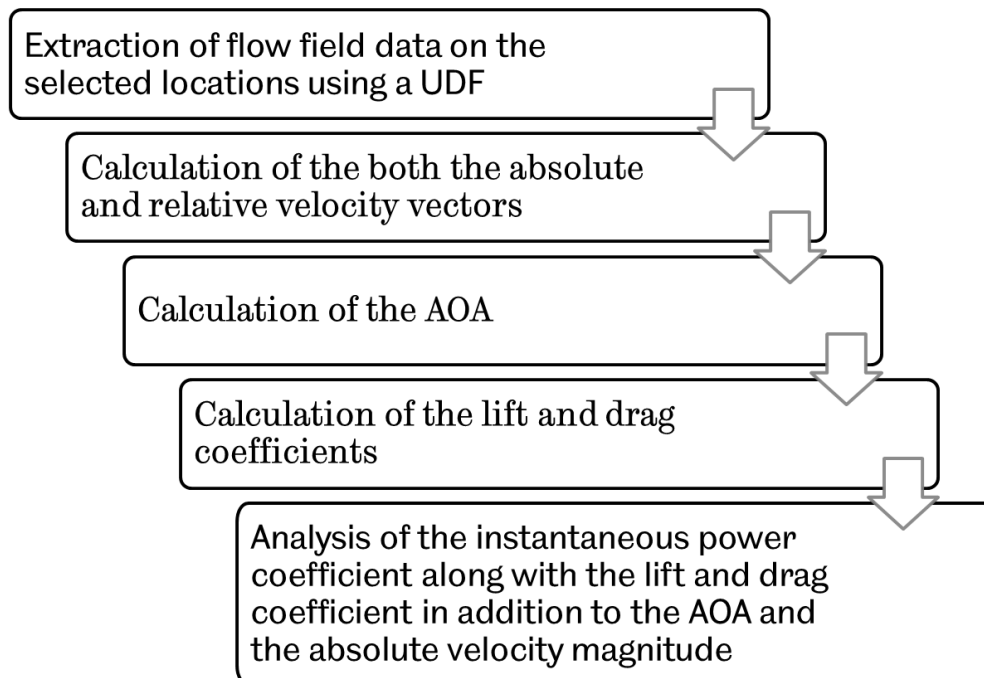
Extraction of flow field data on the selected locations using a UDF

Calculation of the both the absolute and relative velocity vectors

Calculation of the AOA

Calculation of the lift and drag coefficients

Analysis of the instantaneous power coefficient along with the lift and drag coefficient in addition to the AOA and the absolute velocity magnitude